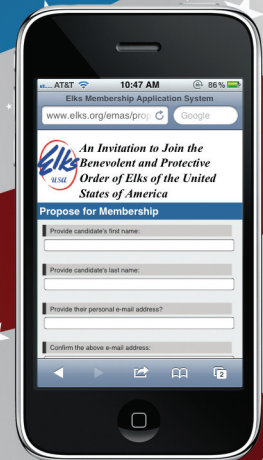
AT&T 10:47 AM 86%

Elks Membership Application System

www.elks.org/emas/prop

Google

Elks usa

An Invitation to Join the Benevolent and Protective Order of Elks of the United States of America

Propose for Membership

Provide candidate's first name:

Provide candidate's last name:

Provide their personal e-mail address?

Confirm the above e-mail address:

2